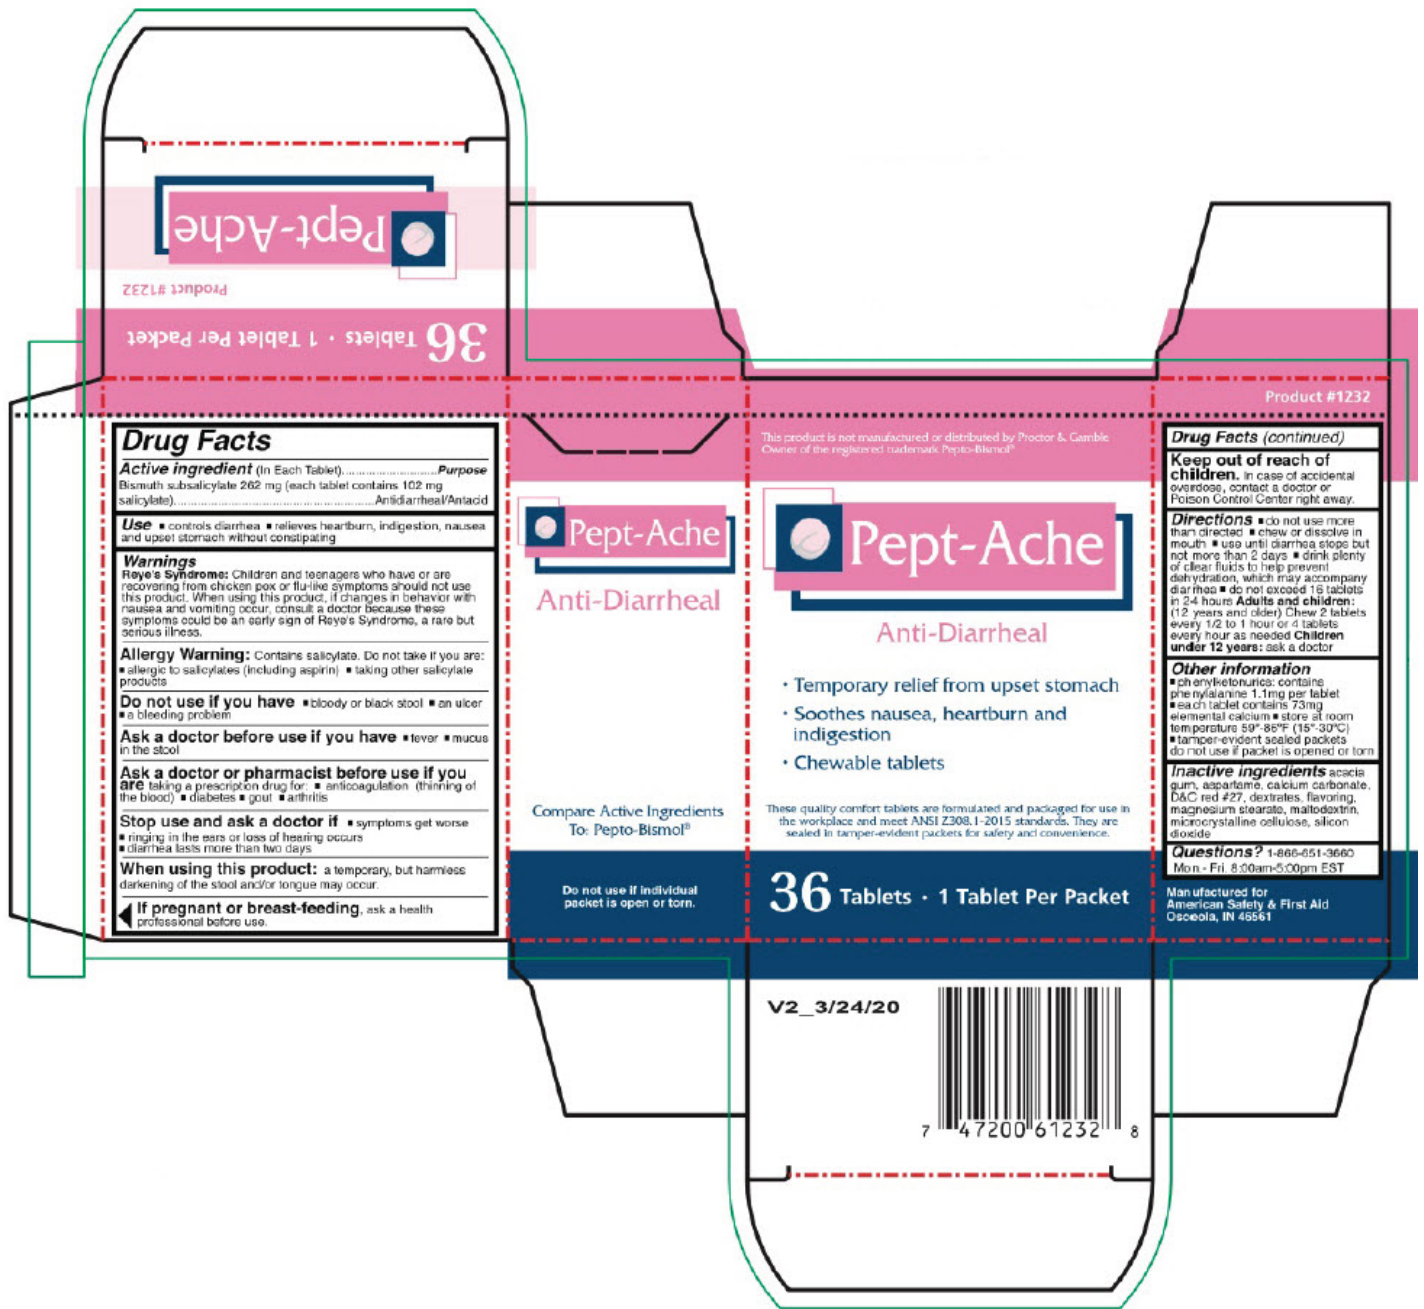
Pept-Ache

Product #1232

36 Tablets • 1 Tablet Per Packet

Drug Facts

Active ingredient (In Each Tablet) Purpose
Bismuth subsalicylate 262 mg (each tablet contains 102 mg salicylate) Antidiarrheal/Antacid

Use ▪ controls diarrhea ▪ relieves heartburn, indigestion, nausea and upset stomach without constipating

Warnings
Reye's Syndrome: Children and teenagers who have or are recovering from chicken pox or flu-like symptoms should not use this product. When using this product, if changes in behavior with nausea and vomiting occur, consult a doctor because these symptoms could be an early sign of Reye's Syndrome, a rare but serious illness.

Allergy Warning: Contains salicylate. Do not take if you are: ▪ allergic to salicylates (including aspirin) ▪ taking other salicylate products

Do not use if you have ▪ bloody or black stool ▪ an ulcer ▪ a bleeding problem

Ask a doctor before use if you have ▪ fever ▪ mucus in the stool

Ask a doctor or pharmacist before use if you are taking a prescription drug for: ▪ anticoagulation (thinning of the blood) ▪ diabetes ▪ gout ▪ arthritis

Stop use and ask a doctor if ▪ symptoms get worse ▪ ringing in the ears or loss of hearing occurs ▪ diarrhea lasts more than two days

When using this product: a temporary, but harmless darkening of the stool and/or tongue may occur.

If pregnant or breast-feeding, ask a health professional before use.

Pept-Ache

Anti-Diarrheal

Compare Active Ingredients To: Pepto-Bismol®

Do not use if individual packet is open or torn.

This product is not manufactured or distributed by Proctor & Gamble Owner of the registered trademark Pepto-Bismol®

Pept-Ache

Anti-Diarrheal

• Temporary relief from upset stomach
• Soothes nausea, heartburn and indigestion
• Chewable tablets

These quality comfort tablets are formulated and packaged for use in the workplace and meet ANSI Z308.1-2015 standards. They are sealed in tamper-evident packets for safety and convenience.

36 Tablets • 1 Tablet Per Packet

Product #1232

Drug Facts (continued)

Keep out of reach of children. In case of accidental overdose, contact a doctor or Poison Control Center right away.

Directions ▪ do not use more than directed ▪ chew or dissolve in mouth ▪ use until diarrhea stops but not more than 2 days ▪ drink plenty of clear fluids to help prevent dehydration, which may accompany diarrhea ▪ do not exceed 16 tablets in 24 hours Adults and children: (12 years and older) Chew 2 tablets every 1/2 to 1 hour or 4 tablets every hour as needed Children under 12 years: ask a doctor

Other information ▪ phenylketonurics: contains phenylalanine 1.1mg per tablet ▪ each tablet contains 73mg elemental calcium ▪ store at room temperature 59°-86°F (15°-30°C) ▪ tamper-evident sealed packets do not use if packet is opened or torn

Inactive ingredients acacia gum, aspartame, calcium carbonate, D&C red #27, dextrates, flavoring, magnesium stearate, maltodextrin, microcrystalline cellulose, silicon dioxide

Questions? 1-866-651-3660 Mon - Fri. 8:00am-5:00pm EST

Manufactured for American Safety & First Aid Osceola, IN 46561

V2_3/24/20

7 47200 61232 8